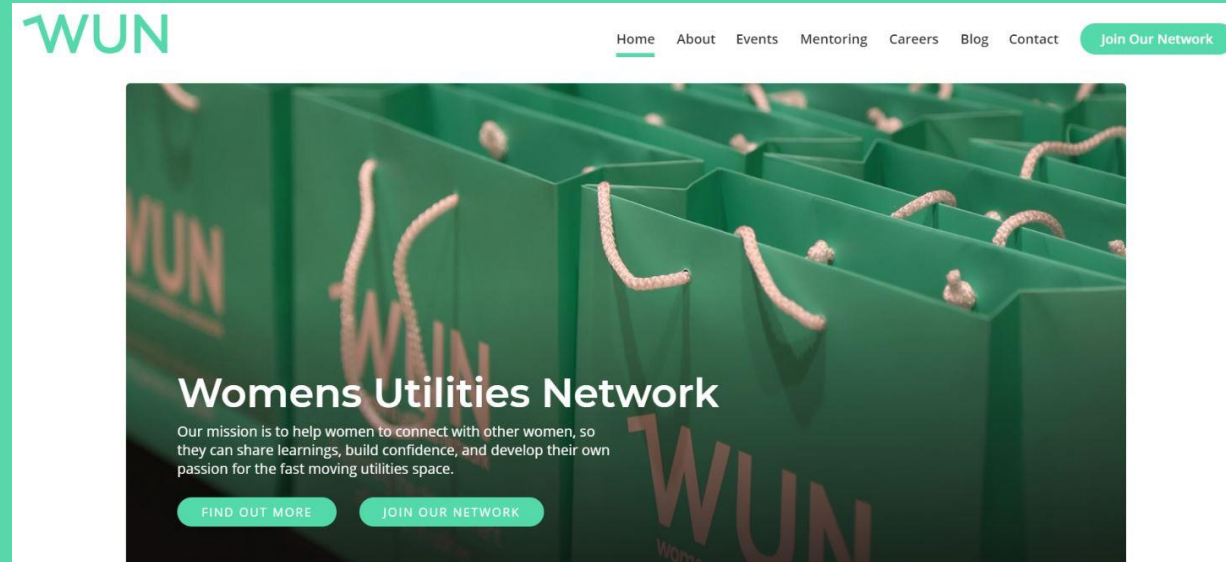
WUN

Home About Events Mentoring Careers Blog Contact Join Our Network

WUN

WUN

WUN

Womens Utilities Network

Our mission is to help women to connect with other women, so they can share learnings, build confidence, and develop their own passion for the fast moving utilities space.

FIND OUT MORE JOIN OUR NETWORK